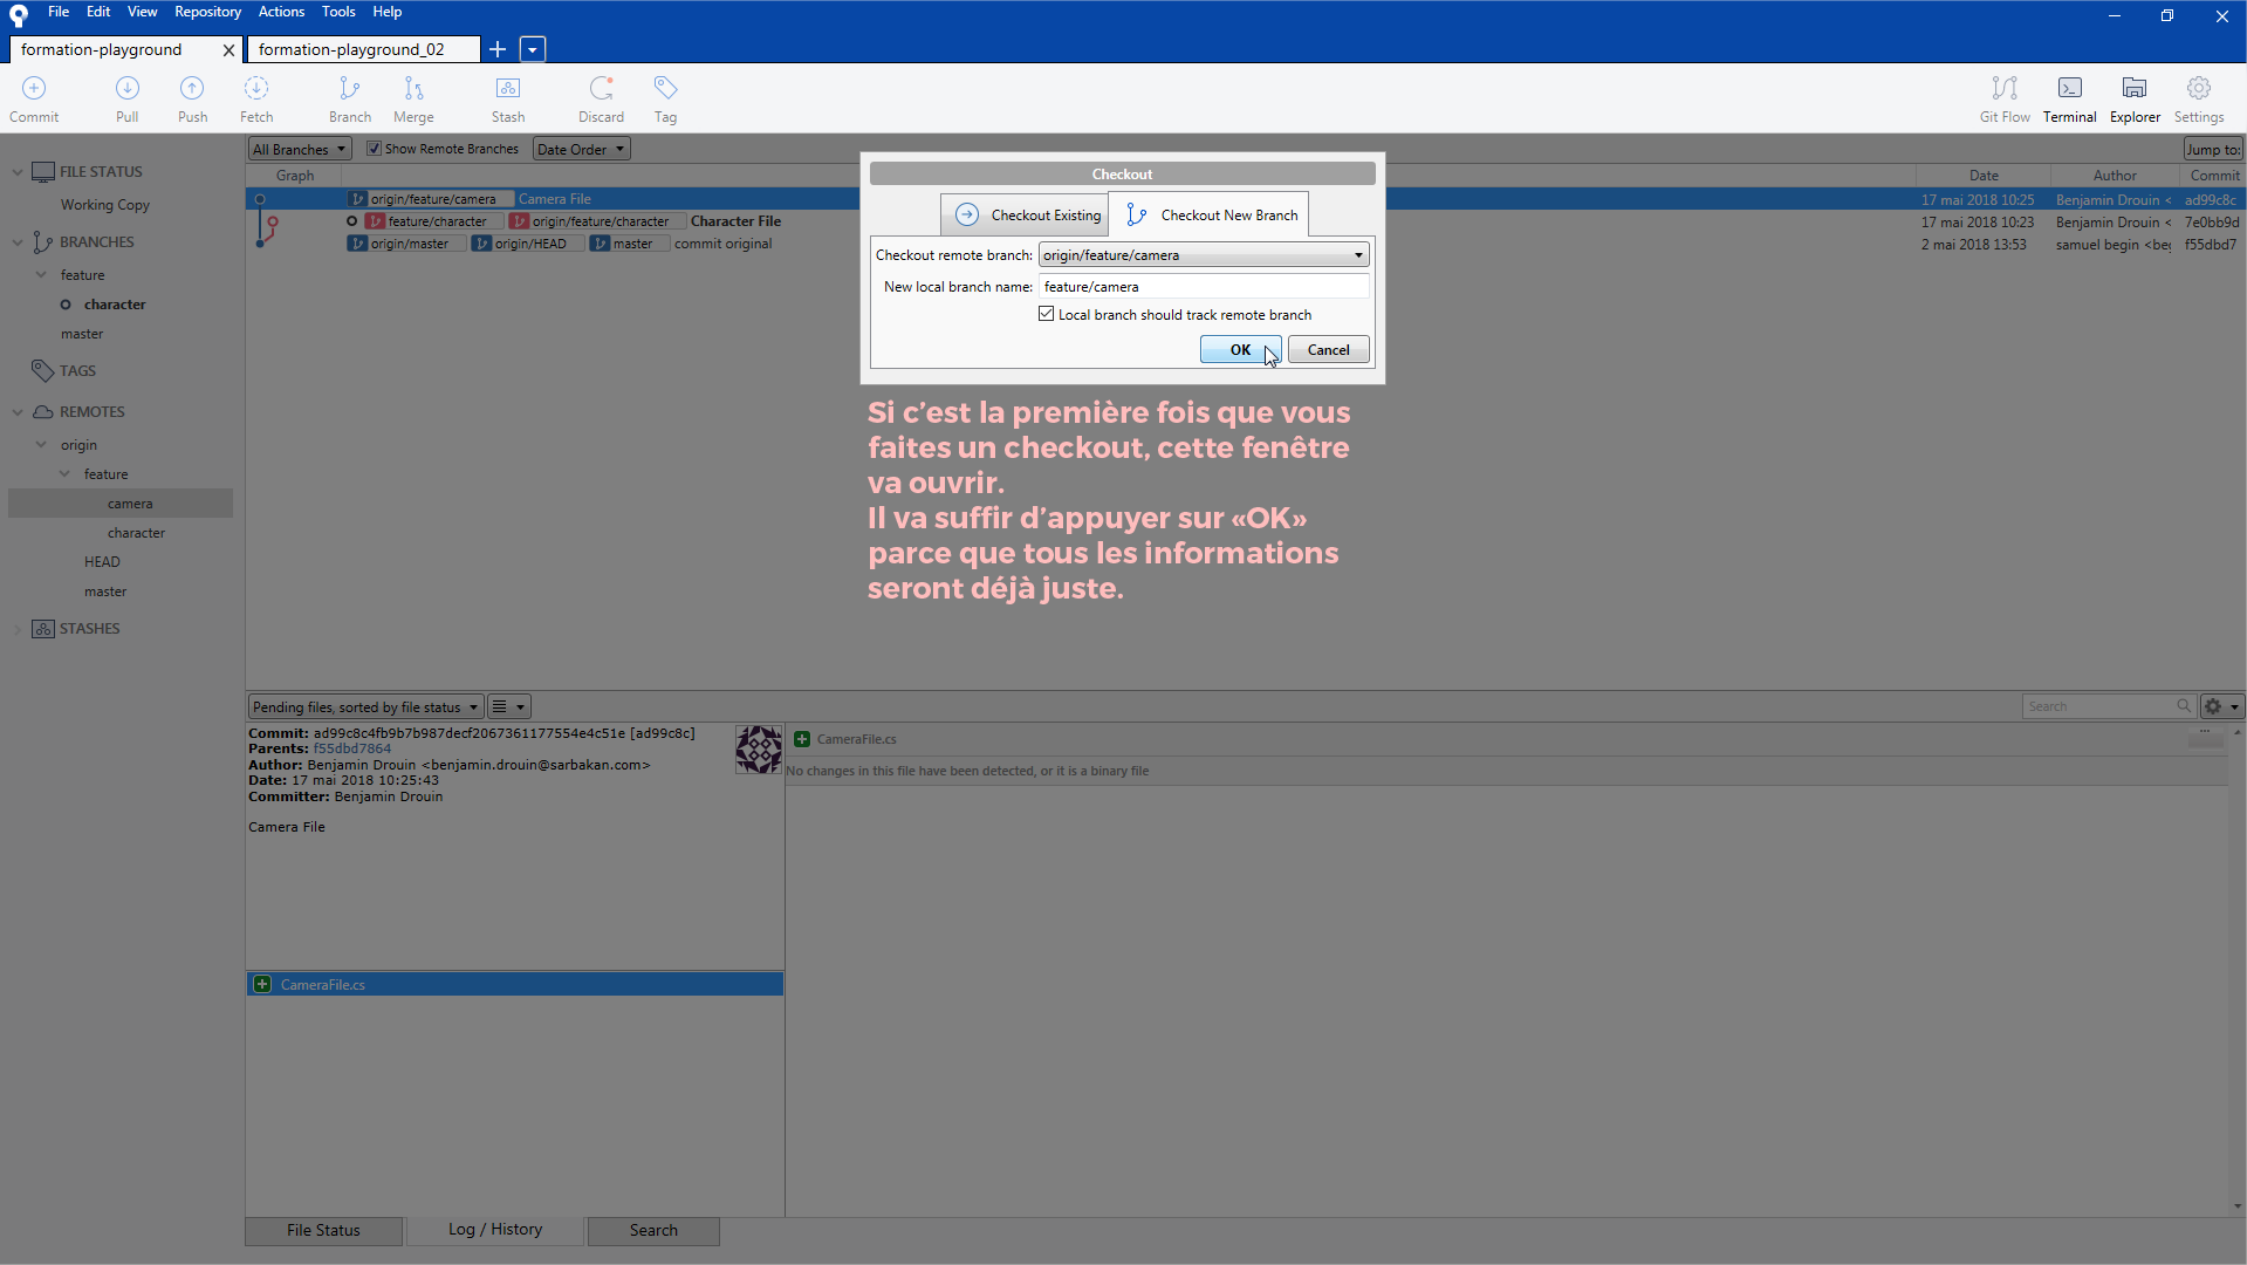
File Edit View Repository Actions Tools Help

formation-playground X formation-playground_02 +

Commit Pull Push Fetch Branch Merge Stash Discard Tag Git Flow Terminal Explorer Settings

All Branches Show Remote Branches Date Order Jump to:

FILE STATUS
Working Copy
BRANCHES
feature
character
master
TAGS
REMOTES
origin
feature
camera
character
HEAD
master
STASHES

| Graph | | Date | Author | Commit |
|---|---|---|---|---|
| | origin/feature/camera Camera File | 17 mai 2018 10:25 | Benjamin Drouin < | ad99c8c |
| | feature/character origin/feature/character Character File | 17 mai 2018 10:23 | Benjamin Drouin < | 7e0bb9d |
| | origin/master origin/HEAD master commit original | 2 mai 2018 13:53 | samuel begin <be | f55dbd7 |

Checkout
Checkout Existing Checkout New Branch
Checkout remote branch: origin/feature/camera
New local branch name: feature/camera
Local branch should track remote branch
OK Cancel

Si c'est la première fois que vous faites un checkout, cette fenêtre va ouvrir.
Il va suffir d'appuyer sur «OK» parce que tous les informations seront déjà juste.

Pending files, sorted by file status Search

Commit: ad99c8c4fb9b7b987decf2067361177554e4c51e [ad99c8c]
Parents: f55dbd7864
Author: Benjamin Drouin <benjamin.drouin@sarbakan.com>
Date: 17 mai 2018 10:25:43
Committer: Benjamin Drouin

Camera File

CameraFile.cs
No changes in this file have been detected, or it is a binary file

CameraFile.cs

File Status Log / History Search